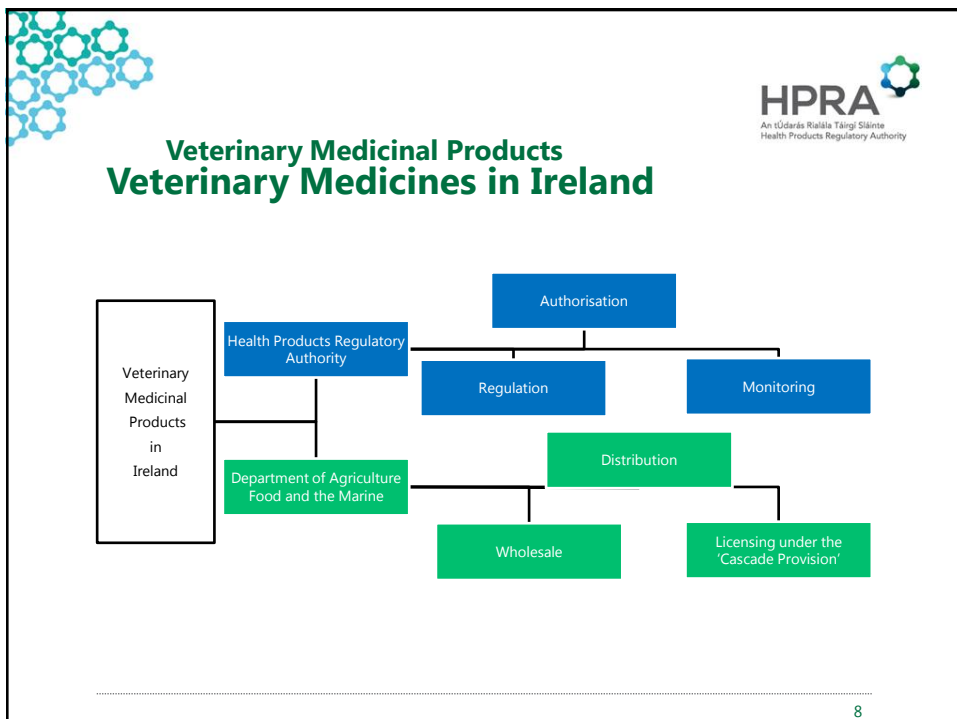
HPRA
An tÚdarás Rialála Táirgí Sláinte
Health Products Regulatory Authority

Veterinary Medicinal Products
Veterinary Medicines in Ireland

Veterinary Medicinal Products in Ireland

Health Products Regulatory Authority

Authorisation

Regulation

Monitoring

Department of Agriculture Food and the Marine

Distribution

Wholesale

Licensing under the 'Cascade Provision'

8